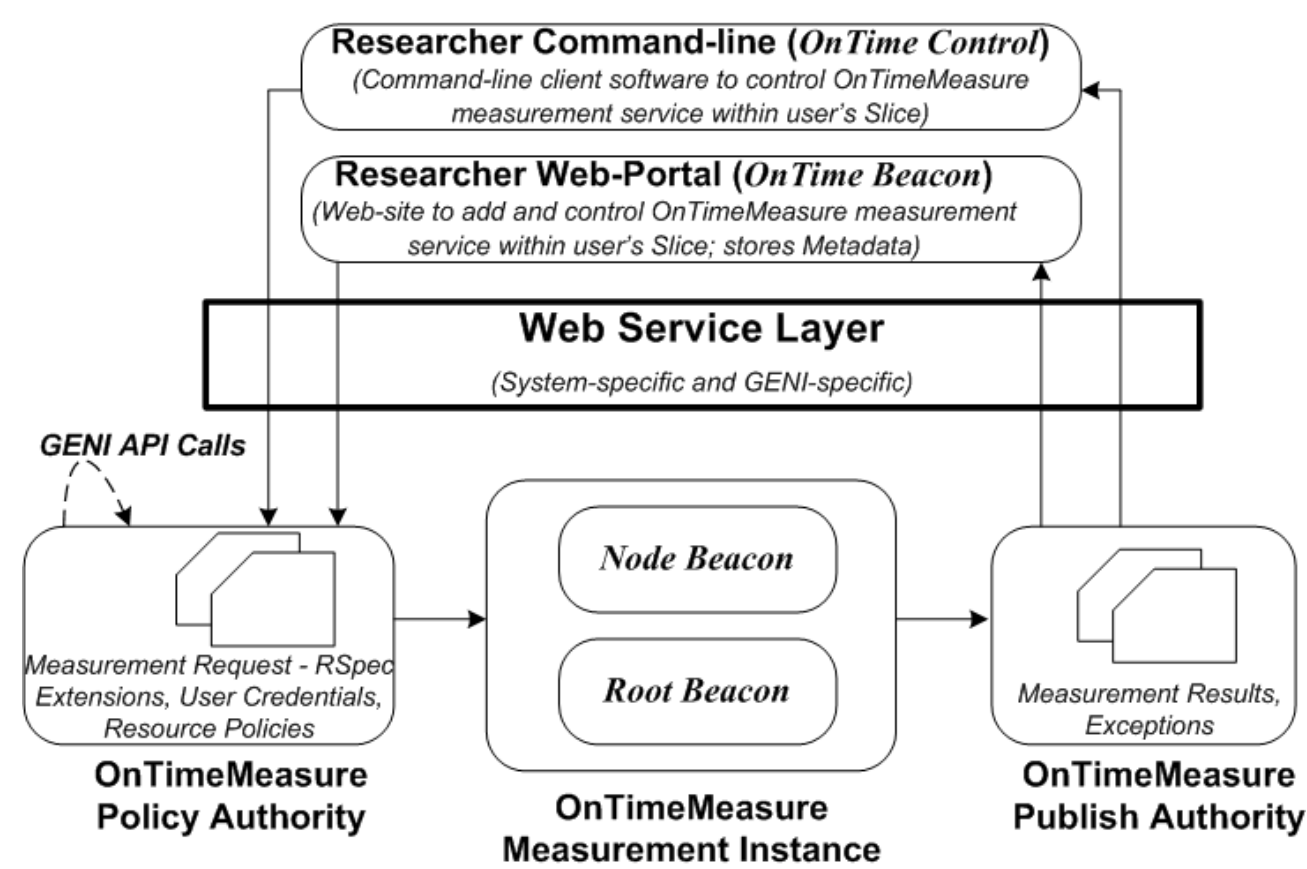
Researcher Command-line (OnTime Control)
(Command-line client software to control OnTimeMeasure measurement service within user's Slice)

Researcher Web-Portal (OnTime Beacon)
(Web-site to add and control OnTimeMeasure measurement service within user's Slice; stores Metadata)

Web Service Layer
(System-specific and GENI-specific)

GENI API Calls

Measurement Request - RSpec Extensions, User Credentials, Resource Policies

OnTimeMeasure
Policy Authority

Node Beacon

Root Beacon

OnTimeMeasure
Measurement Instance

Measurement Results, Exceptions

OnTimeMeasure
Publish Authority